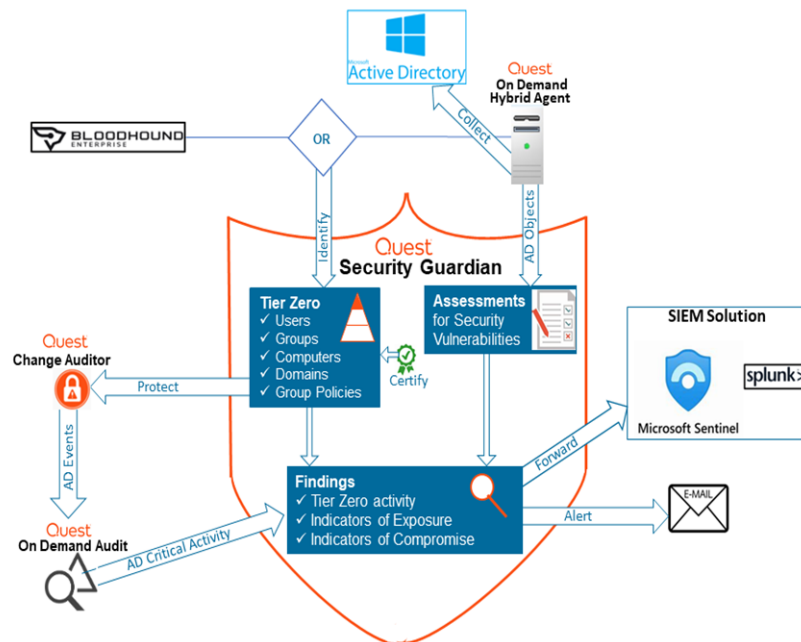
Microsoft
Active Directory

Quest
On Demand
Hybrid Agent

Collect

BLOODHOUND
ENTERPRISE

OR

Identify

AD Objects

Quest
Security Guardian

Tier Zero
✓ Users
✓ Groups
✓ Computers
✓ Domains
✓ Group Policies

Certify

Assessments
for Security
Vulnerabilities

SIEM Solution

Microsoft Sentinel

splunk>

Quest
Change Auditor

Protect

AD Events

Findings
✓ Tier Zero activity
✓ Indicators of Exposure
✓ Indicators of Compromise

Forward

Alert

E-MAIL

Quest
On Demand Audit

AD Critical Activity